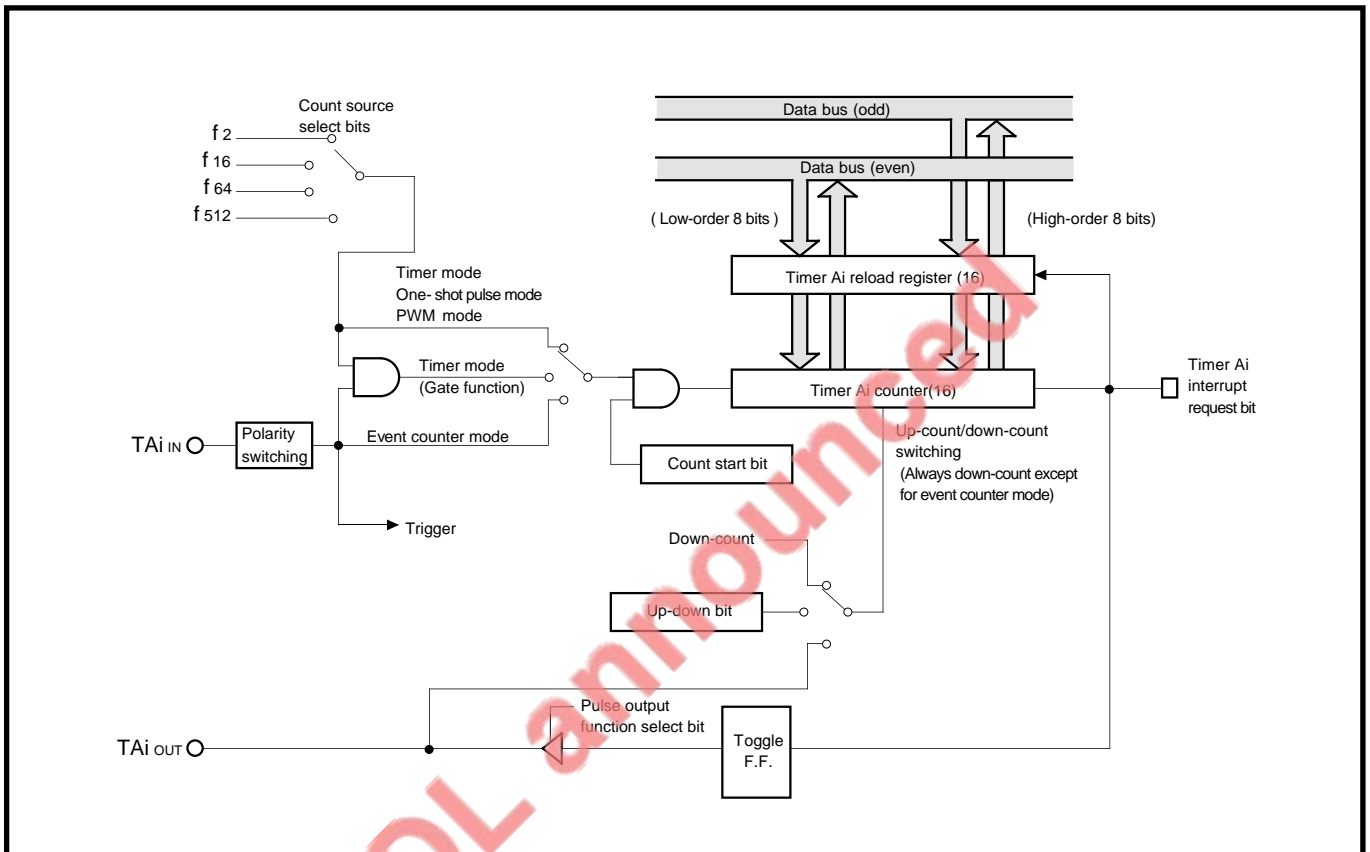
Count source select bits

$f_2$

$f_{16}$

$f_{64}$

$f_{512}$

Data bus (odd)

Data bus (even)

( Low-order 8 bits )

(High-order 8 bits)

Timer Ai reload register (16)

Timer mode
One- shot pulse mode
PWM mode

Timer mode
(Gate function)

Timer Ai counter(16)

Timer Ai interrupt request bit

$TAi_{IN}$

Polarity switching

Event counter mode

Count start bit

Up-count/down-count switching
(Always down-count except for event counter mode)

Trigger

Down-count

Up-down bit

Pulse output function select bit

$TAi_{OUT}$

Toggle F.F.

OL announced